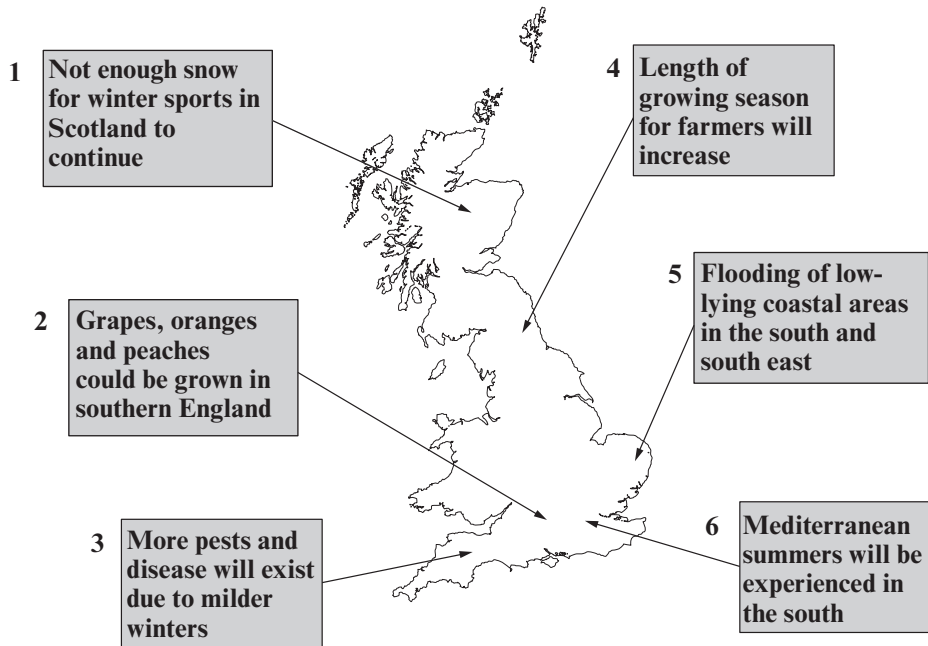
1 Not enough snow for winter sports in Scotland to continue

4 Length of growing season for farmers will increase

5 Flooding of low-lying coastal areas in the south and south east

2 Grapes, oranges and peaches could be grown in southern England

3 More pests and disease will exist due to milder winters

6 Mediterranean summers will be experienced in the south